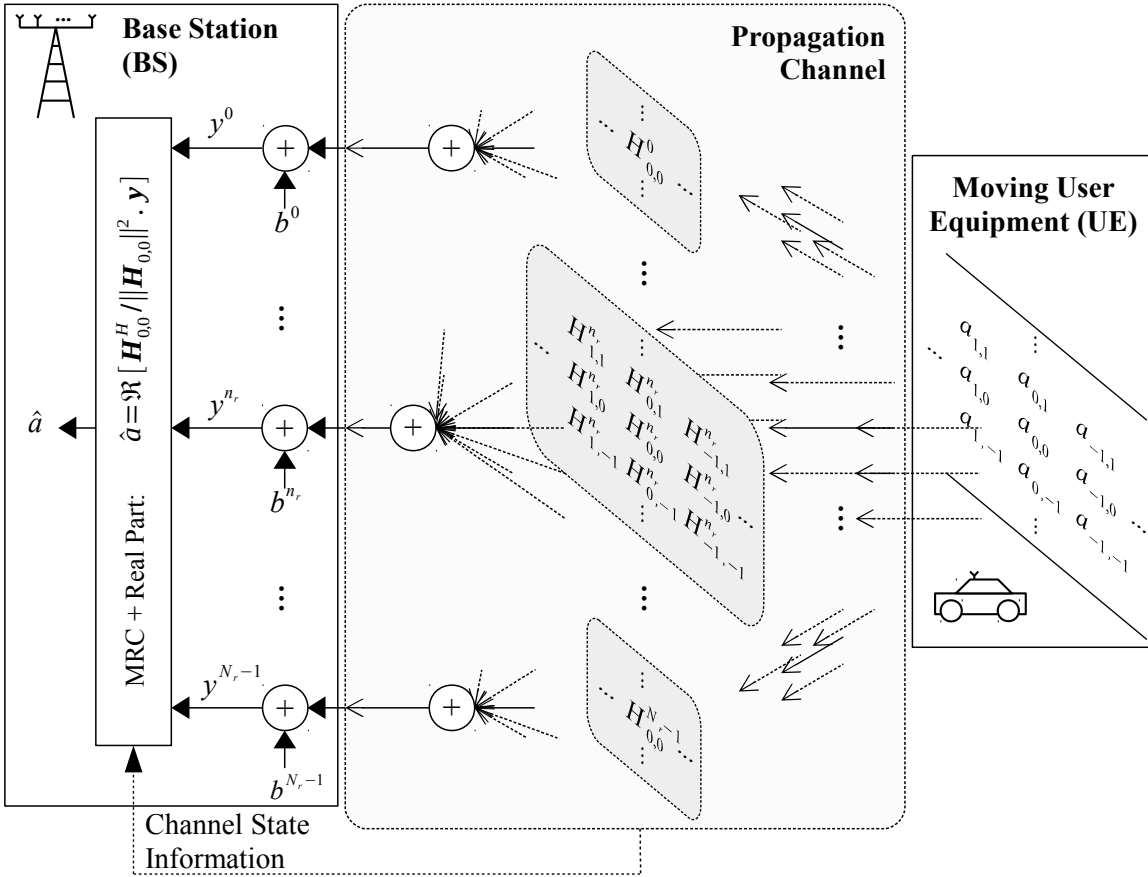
Base Station (BS)

Propagation Channel

Moving User Equipment (UE)

$y^0$

$b^0$

$\hat{a} = \Re[\boldsymbol{H}_{0,0}^H / \|\boldsymbol{H}_{0,0}\|^2 \cdot \boldsymbol{y}]$

MRC + Real Part:

$\hat{a}$

$y^{n_r}$

$b^{n_r}$

$y^{N_r-1}$

$b^{N_r-1}$

$H_{0,0}^0$

$H_{1,1}^{n_r}$ $H_{0,1}^{n_r}$ $H_{1,0}^{n_r}$ $H_{0,0}^{n_r}$ $H_{-1,1}^{n_r}$ $H_{1,-1}^{n_r}$ $H_{-1,0}^{n_r}$ $H_{0,-1}^{n_r}$ $H_{-1,-1}^{n_r}$

$H_{0,0}^{N_r-1}$

$a_{1,1}$ $a_{1,0}$ $a_{0,1}$ $a_{1,-1}$ $a_{0,0}$ $a_{-1,1}$ $a_{0,-1}$ $a_{-1,0}$ $a_{-1,-1}$

Channel State Information